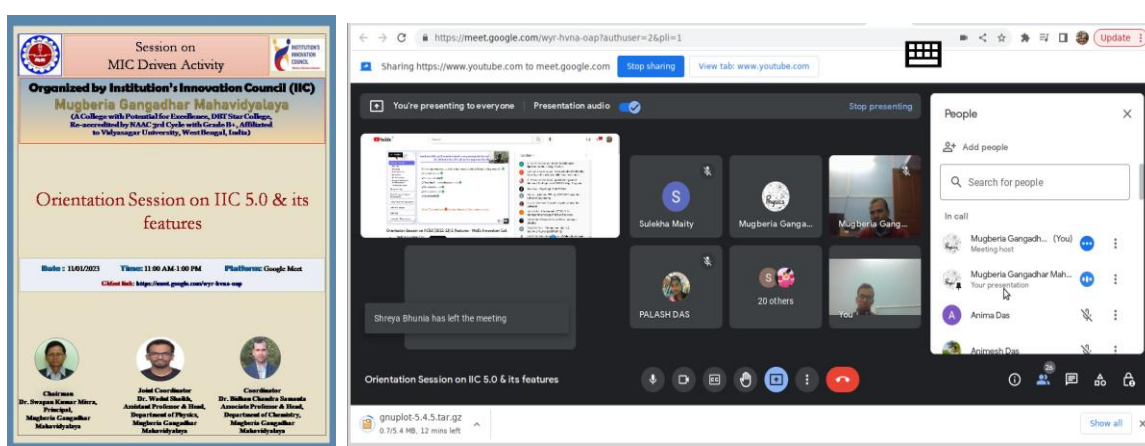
Session on
MIC Driven Activity

INSTITUTION'S INNOVATION COUNCIL

Organized by Institution's Innovation Council (IIC)
Mugberia Gangadhar Mahavidyalaya
(A College with Potential for Excellence, DST Star College, Re-accredited by NAAC 3rd Cycle with Grade B+, Affiliated to Vidyasagar University, West Bengal, India)

Orientation Session on IIC 5.0 & its features

Date : 11/01/2023 Time: 11:00 AM-1:00 PM Platform: Google Meet
GMeet link: https://meet.google.com/wyr-hvna-oap

Chairman
Dr. Swapan Kumar Misra,
Principal,
Mugberia Gangadhar Mahavidyalaya

Joint Coordinator
Dr. Wadut Shaikh,
Assistant Professor & Head,
Department of Physics,
Mugberia Gangadhar Mahavidyalaya

Coordinator
Dr. Bidhan Chandra Samanta
Associate Professor & Head,
Department of Chemistry,
Mugberia Gangadhar Mahavidyalaya

https://meet.google.com/wyr-hvna-oap?authuser=2&pli=1
Update
Sharing https://www.youtube.com to meet.google.com Stop sharing View tab: www.youtube.com
You're presenting to everyone Presentation audio Stop presenting
Sulekha Maity
Mugberia Ganga...
Mugberia Gang...
Shreya Bhunia has left the meeting
PALASH DAS
20 others
You
Orientation Session on IIC 5.0 & its features
People
Add people
Search for people
In call
Mugberia Gangadh... (You)
Meeting host
Mugberia Gangadhar Mah...
Your presentation
Anima Das
Animesh Das
26
gnuplot-5.4.5.tar.gz
0.7/5.4 MB, 12 mins left
Show all